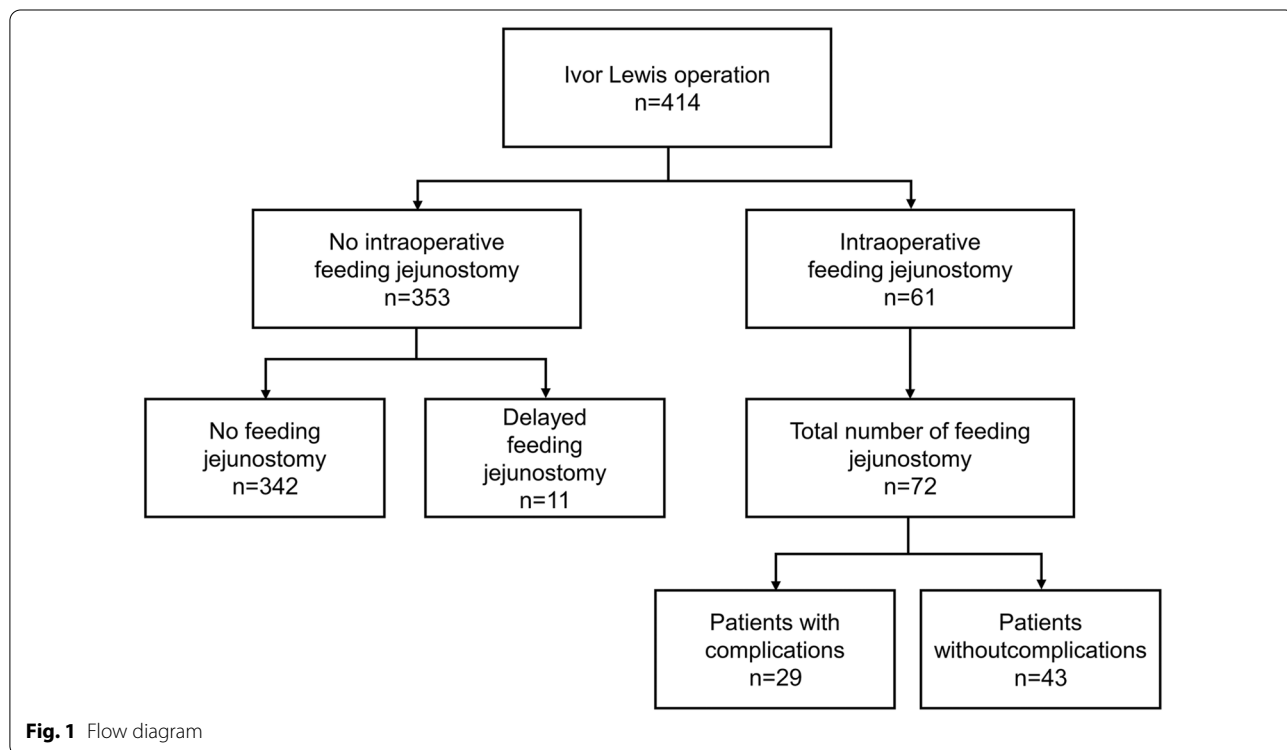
Ivor Lewis operation
n=414

No intraoperative feeding jejunostomy
n=353

Intraoperative feeding jejunostomy
n=61

No feeding jejunostomy
n=342

Delayed feeding jejunostomy
n=11

Total number of feeding jejunostomy
n=72

Patients with complications
n=29

Patients withoutcomplications
n=43

**Fig. 1** Flow diagram